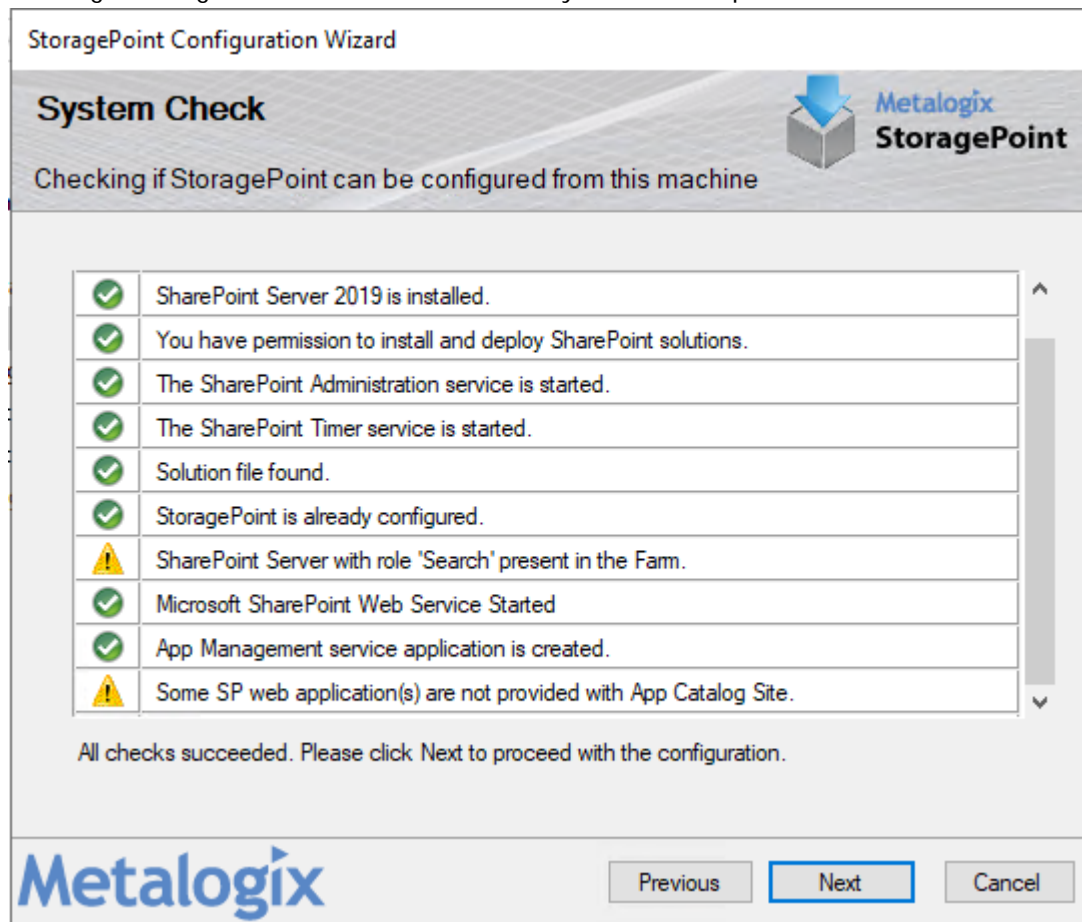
StoragePoint Configuration Wizard

System Check

Metalogix StoragePoint

Checking if StoragePoint can be configured from this machine

SharePoint Server 2019 is installed.
You have permission to install and deploy SharePoint solutions.
The SharePoint Administration service is started.
The SharePoint Timer service is started.
Solution file found.
StoragePoint is already configured.
SharePoint Server with role 'Search' present in the Farm.
Microsoft SharePoint Web Service Started
App Management service application is created.
Some SP web application(s) are not provided with App Catalog Site.

All checks succeeded. Please click Next to proceed with the configuration.

Metalogix

Previous Next Cancel